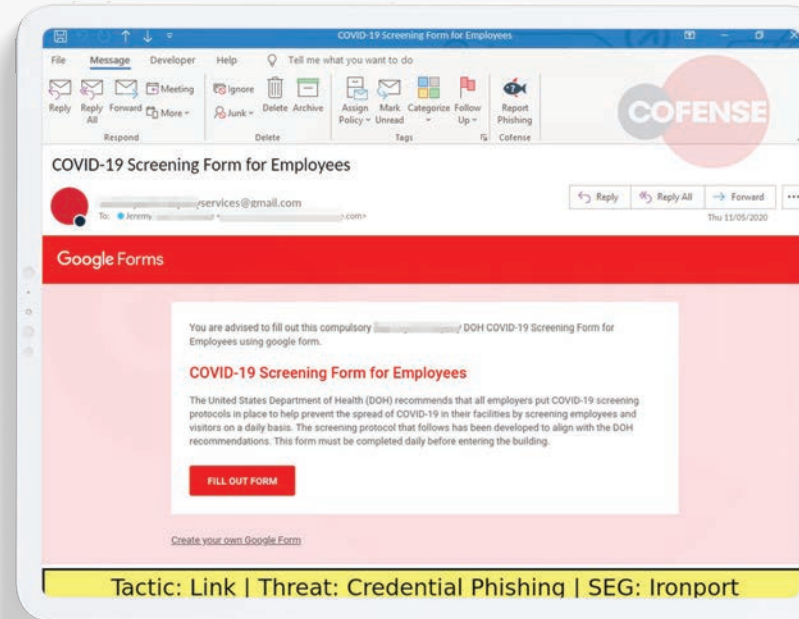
COVID-19 Screening Form for Employees

File Message Developer Help Tell me what you want to do

Reply Reply All Forward Meeting More Respond

Ignore Junk Delete Archive Delete

Assign Policy Mark Unread Categorize Follow Up Tags

Report Phishing Cofense

COFENSE

COVID-19 Screening Form for Employees

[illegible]services@gmail.com
To: Jeremy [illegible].com>

Reply Reply All Forward
Thu 11/05/2020

Google Forms

You are advised to fill out this compulsory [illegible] DOH COVID-19 Screening Form for Employees using google form.

COVID-19 Screening Form for Employees

The United States Department of Health (DOH) recommends that all employers put COVID-19 screening protocols in place to help prevent the spread of COVID-19 in their facilities by screening employees and visitors on a daily basis. The screening protocol that follows has been developed to align with the DOH recommendations. This form must be completed daily before entering the building.

FILL OUT FORM

Create your own Google Form

Tactic: Link | Threat: Credential Phishing | SEG: Ironport